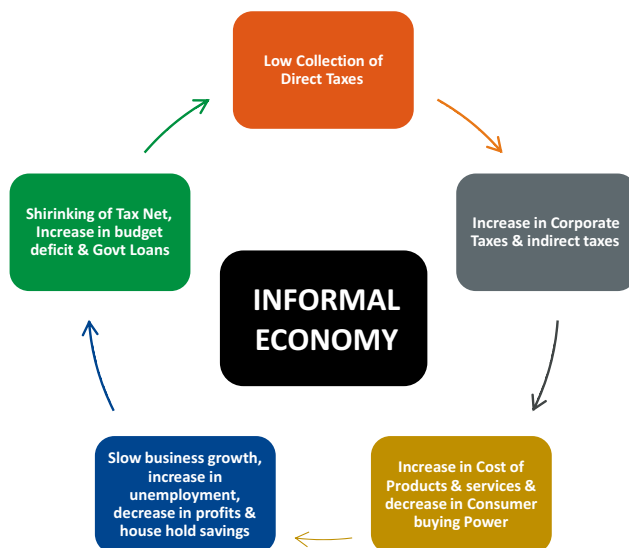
Low Collection of Direct Taxes

Increase in Corporate Taxes & indirect taxes

Increase in Cost of Products & services & decrease in Consumer buying Power

Slow business growth, increase in unemployment, decrease in profits & house hold savings

Shirinking of Tax Net, Increase in budget deficit & Govt Loans

INFORMAL ECONOMY